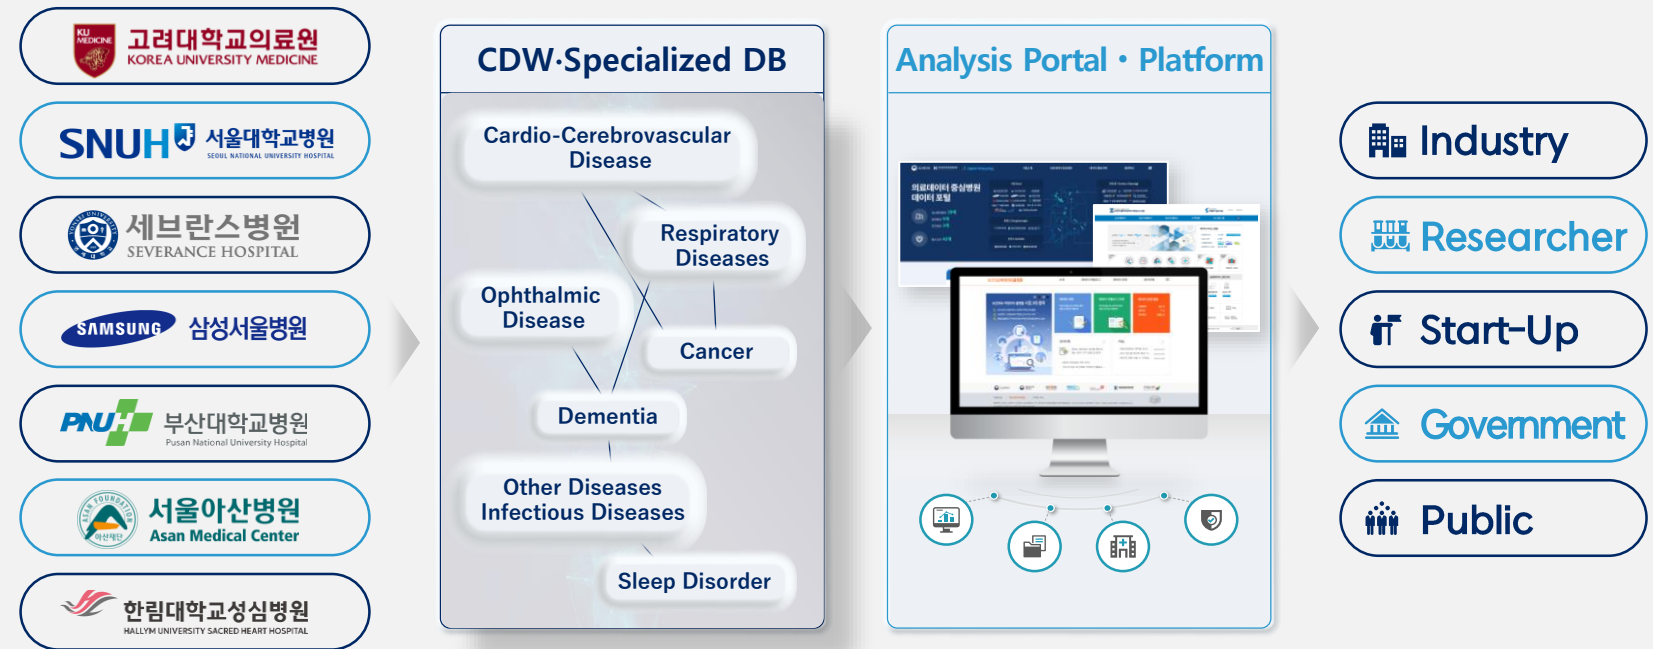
KU MEDICINE 고려대학교의료원 KOREA UNIVERSITY MEDICINE

SNUH 서울대학교병원 SEOUL NATIONAL UNIVERSITY HOSPITAL

세브란스병원 SEVERANCE HOSPITAL

SAMSUNG 삼성서울병원

PNUH 부산대학교병원 Pusan National University Hospital

서울아산병원 Asan Medical Center

한림대학교성심병원 HALLYM UNIVERSITY SACRED HEART HOSPITAL

CDW·Specialized DB

Cardio-Cerebrovascular Disease

Respiratory Diseases

Ophthalmic Disease

Cancer

Dementia

Other Diseases Infectious Diseases

Sleep Disorder

Analysis Portal • Platform

의료데이터 중심병원 데이터 포털

Industry

Researcher

Start-Up

Government

Public